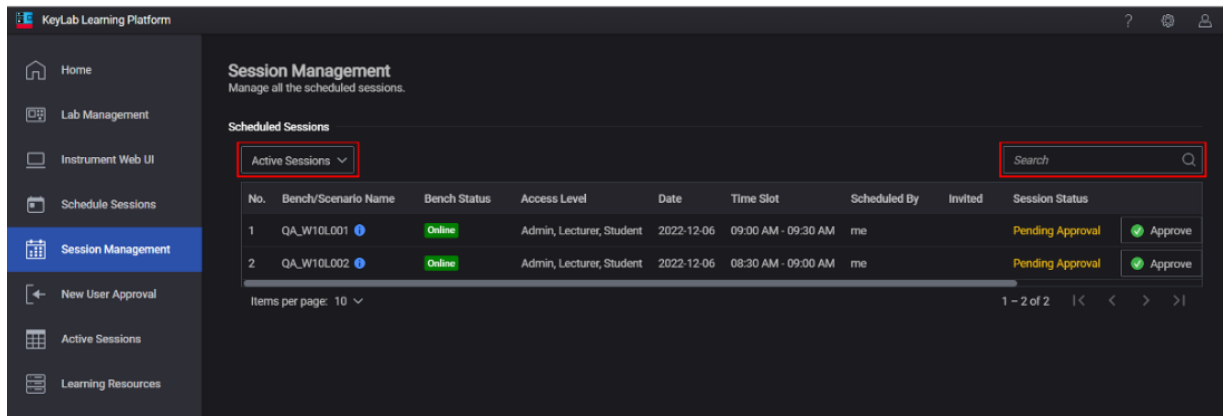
KeyLab Learning Platform

Home
Lab Management
Instrument Web UI
Schedule Sessions
Session Management
New User Approval
Active Sessions
Learning Resources

Session Management
Manage all the scheduled sessions.

Scheduled Sessions

Active Sessions

Search

| No. | Bench/Scenario Name | Bench Status | Access Level | Date | Time Slot | Scheduled By | Invited | Session Status | |
|---|---|---|---|---|---|---|---|---|---|
| 1 | QA_W10L001 | Online | Admin, Lecturer, Student | 2022-12-06 | 09:00 AM - 09:30 AM | me | | Pending Approval | Approve |
| 2 | QA_W10L002 | Online | Admin, Lecturer, Student | 2022-12-06 | 08:30 AM - 09:00 AM | me | | Pending Approval | Approve |

Items per page: 10

1 – 2 of 2